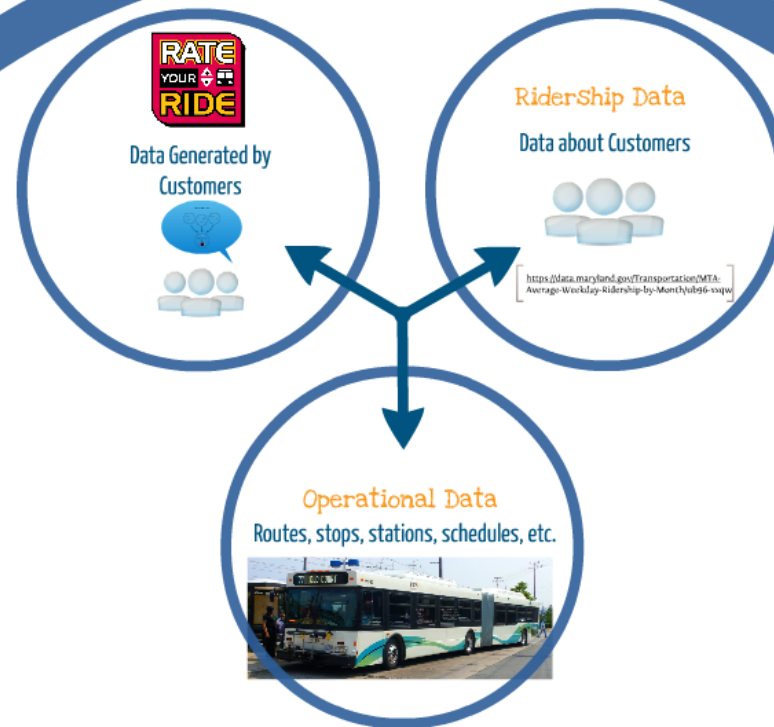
RATE YOUR RIDE

Data Generated by Customers

Ridership Data

Data about Customers

https://data.maryland.gov/Transportation/MTA-Average-Weekday-Ridership-by-Month/ub96-sxqw

Operational Data

Routes, stops, stations, schedules, etc.